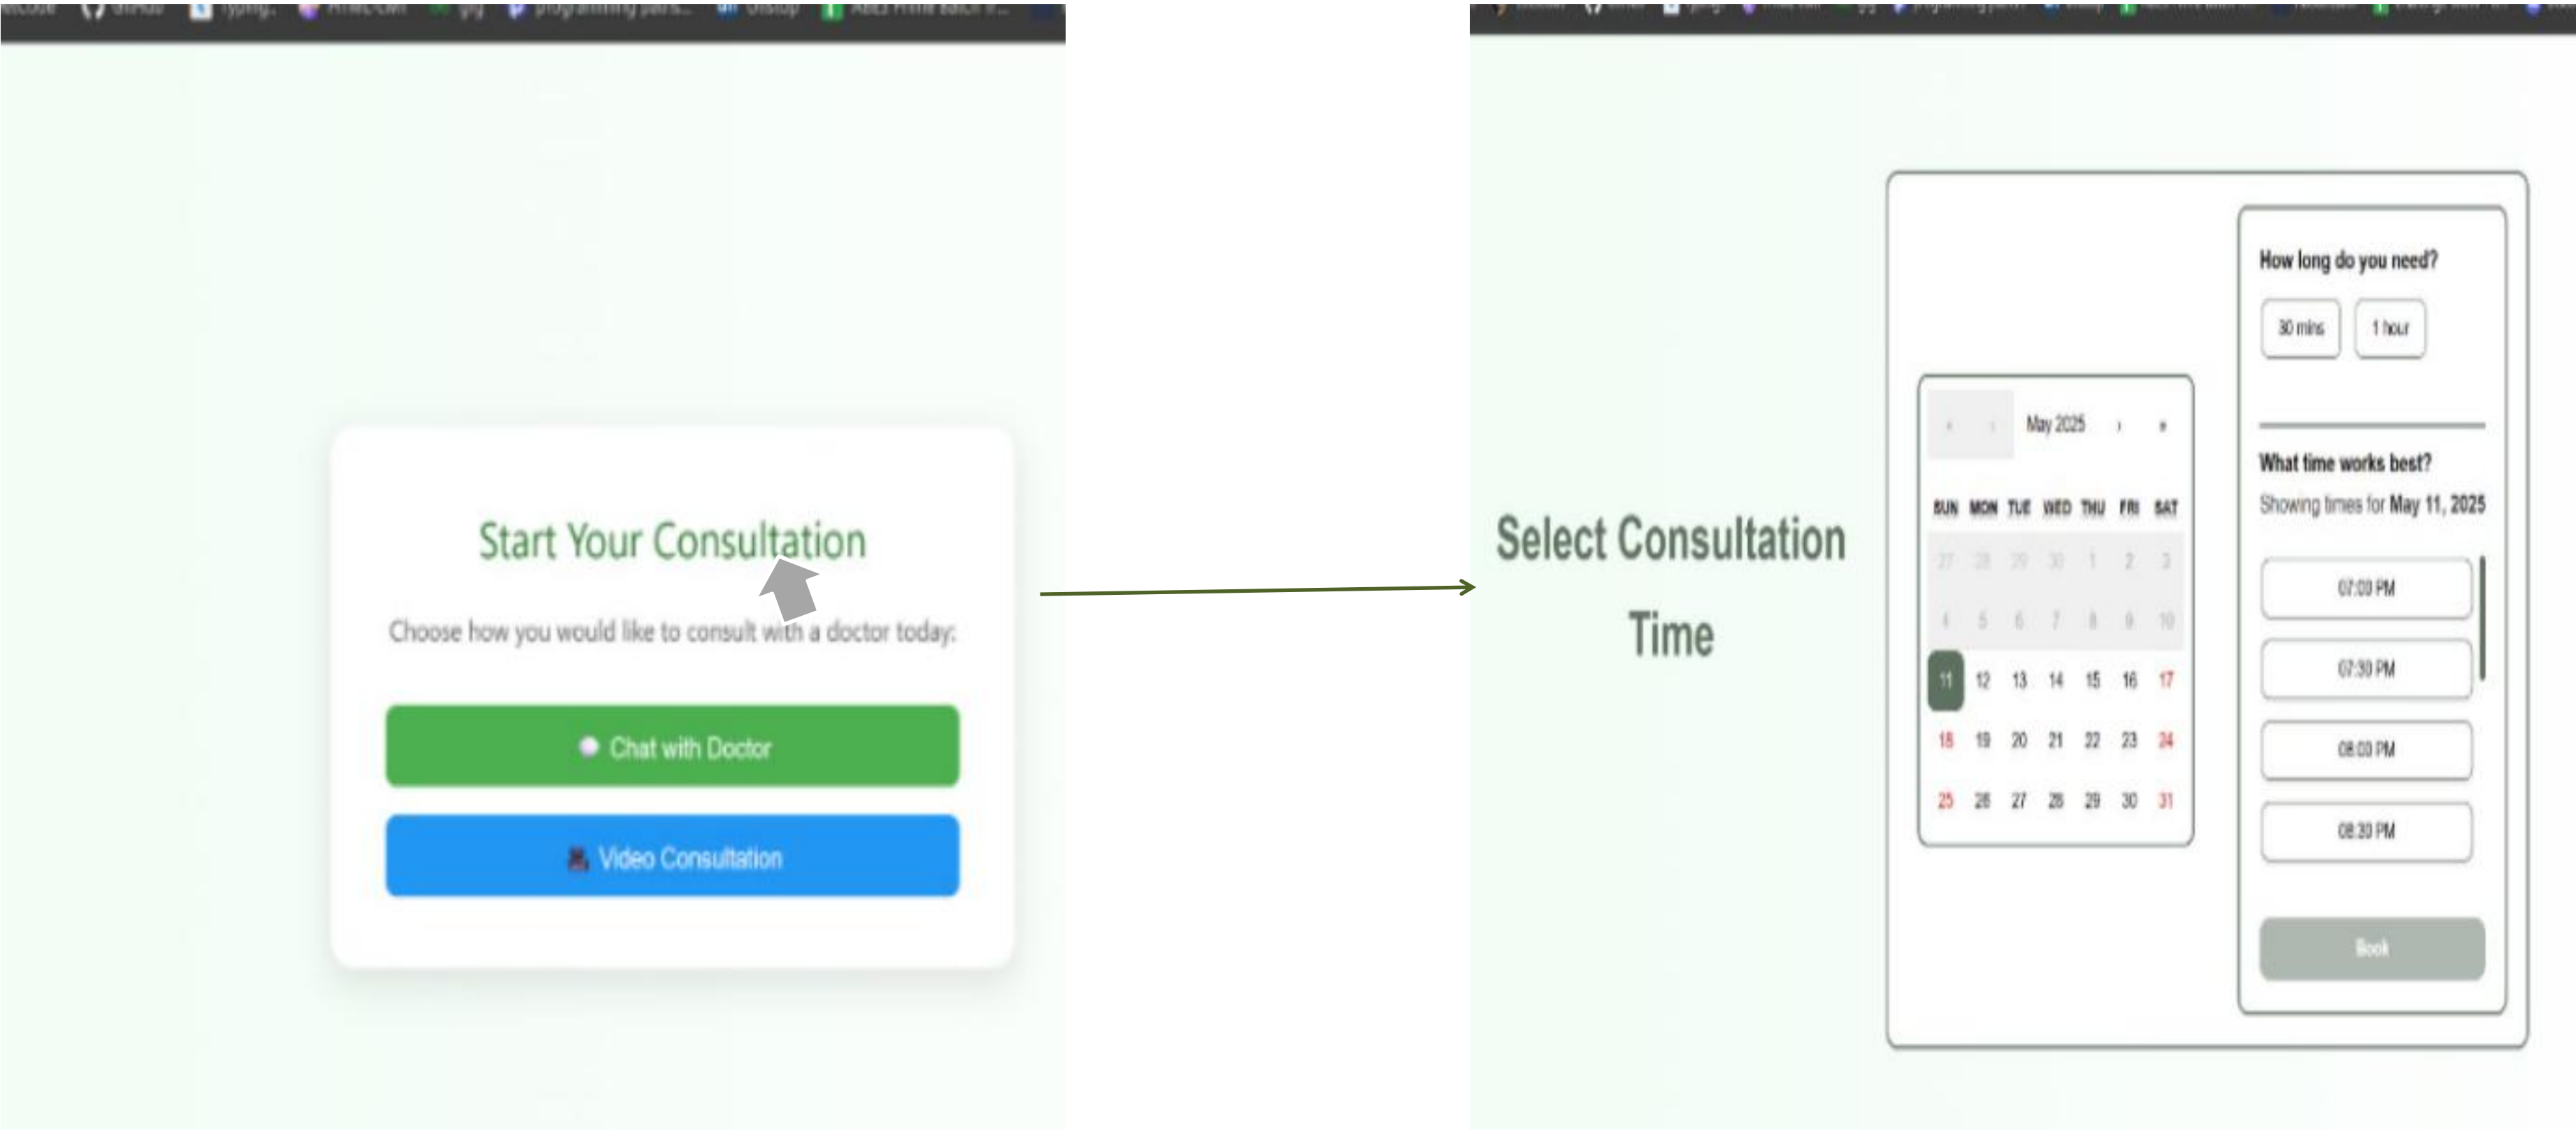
Start Your Consultation

Choose how you would like to consult with a doctor today:

Chat with Doctor

Video Consultation

Select Consultation Time

May 2025

| SUN | MON | TUE | WED | THU | FRI | SAT |
|---|---|---|---|---|---|---|
| 27 | 28 | 29 | 30 | 1 | 2 | 3 |
| 4 | 5 | 6 | 7 | 8 | 9 | 10 |
| 11 | 12 | 13 | 14 | 15 | 16 | 17 |
| 18 | 19 | 20 | 21 | 22 | 23 | 24 |
| 25 | 26 | 27 | 28 | 29 | 30 | 31 |

How long do you need?

30 mins

1 hour

What time works best?

Showing times for May 11, 2025

07:00 PM

07:30 PM

08:00 PM

08:30 PM

Book